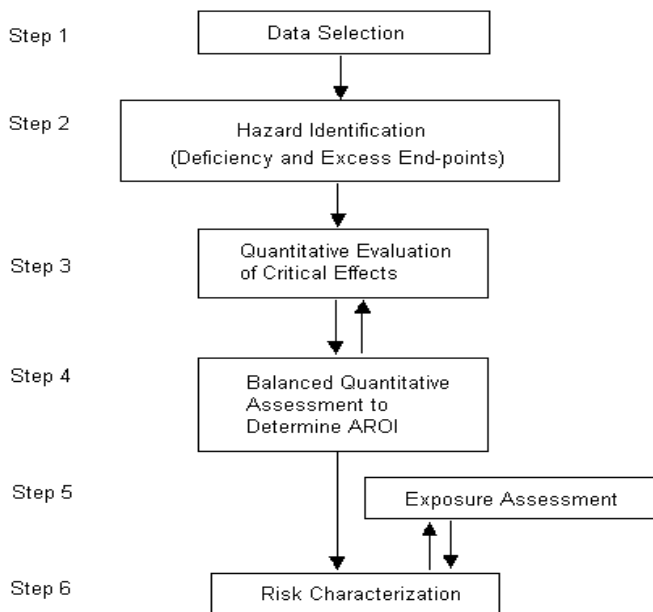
Step 1
Data Selection

Step 2
Hazard Identification
(Deficiency and Excess End-points)

Step 3
Quantitative Evaluation of Critical Effects

Step 4
Balanced Quantitative Assessment to Determine AROI

Step 5
Exposure Assessment

Step 6
Risk Characterization